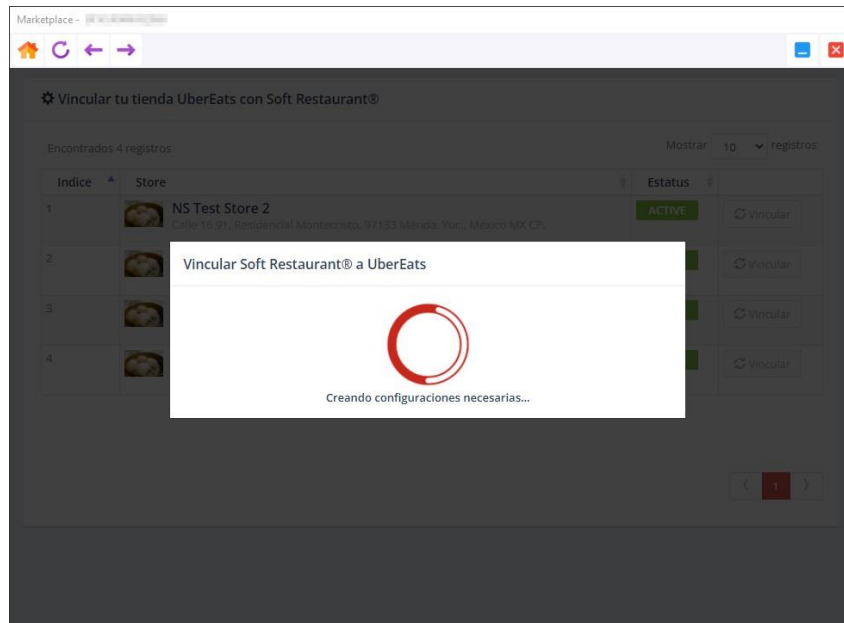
Marketplace - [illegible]

Vincular tu tienda UberEats con Soft Restaurant®

Encontrados 4 registros

Mostrar 10 registros

| Indice | Store | Estatus | |
|---|---|---|---|
| 1 | NS Test Store 2 Calle 16 91, Residencial Montecristo, 97133 Mérida, Yuc., Mexico MX CF. | ACTIVE | Vincular |
| 2 | | | Vincular |
| 3 | | | Vincular |
| 4 | | | Vincular |

Vincular Soft Restaurant® a UberEats

Creando configuraciones necesarias...

‹ 1 ›